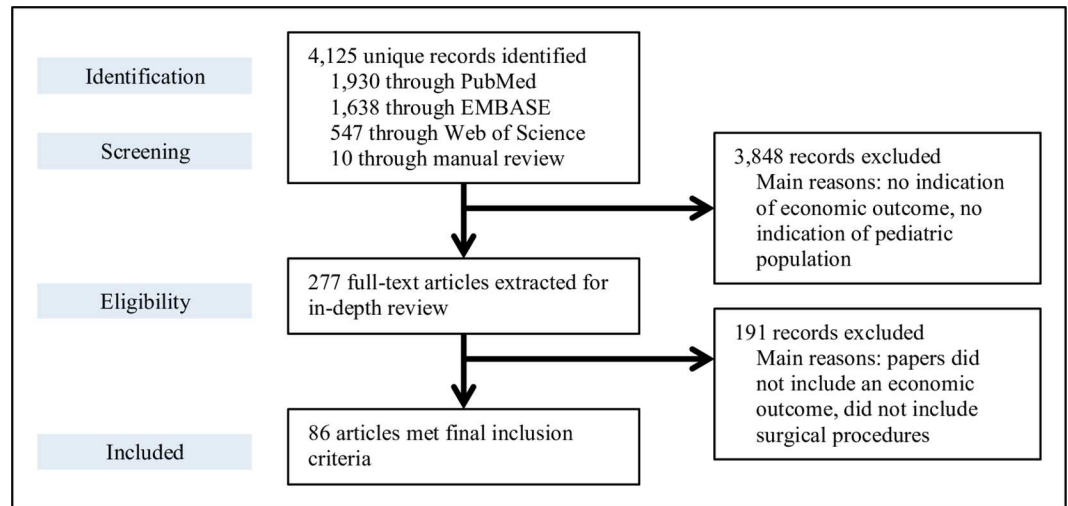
Identification

Screening

4,125 unique records identified
1,930 through PubMed
1,638 through EMBASE
547 through Web of Science
10 through manual review

3,848 records excluded
Main reasons: no indication of economic outcome, no indication of pediatric population

Eligibility

277 full-text articles extracted for in-depth review

191 records excluded
Main reasons: papers did not include an economic outcome, did not include surgical procedures

Included

86 articles met final inclusion criteria